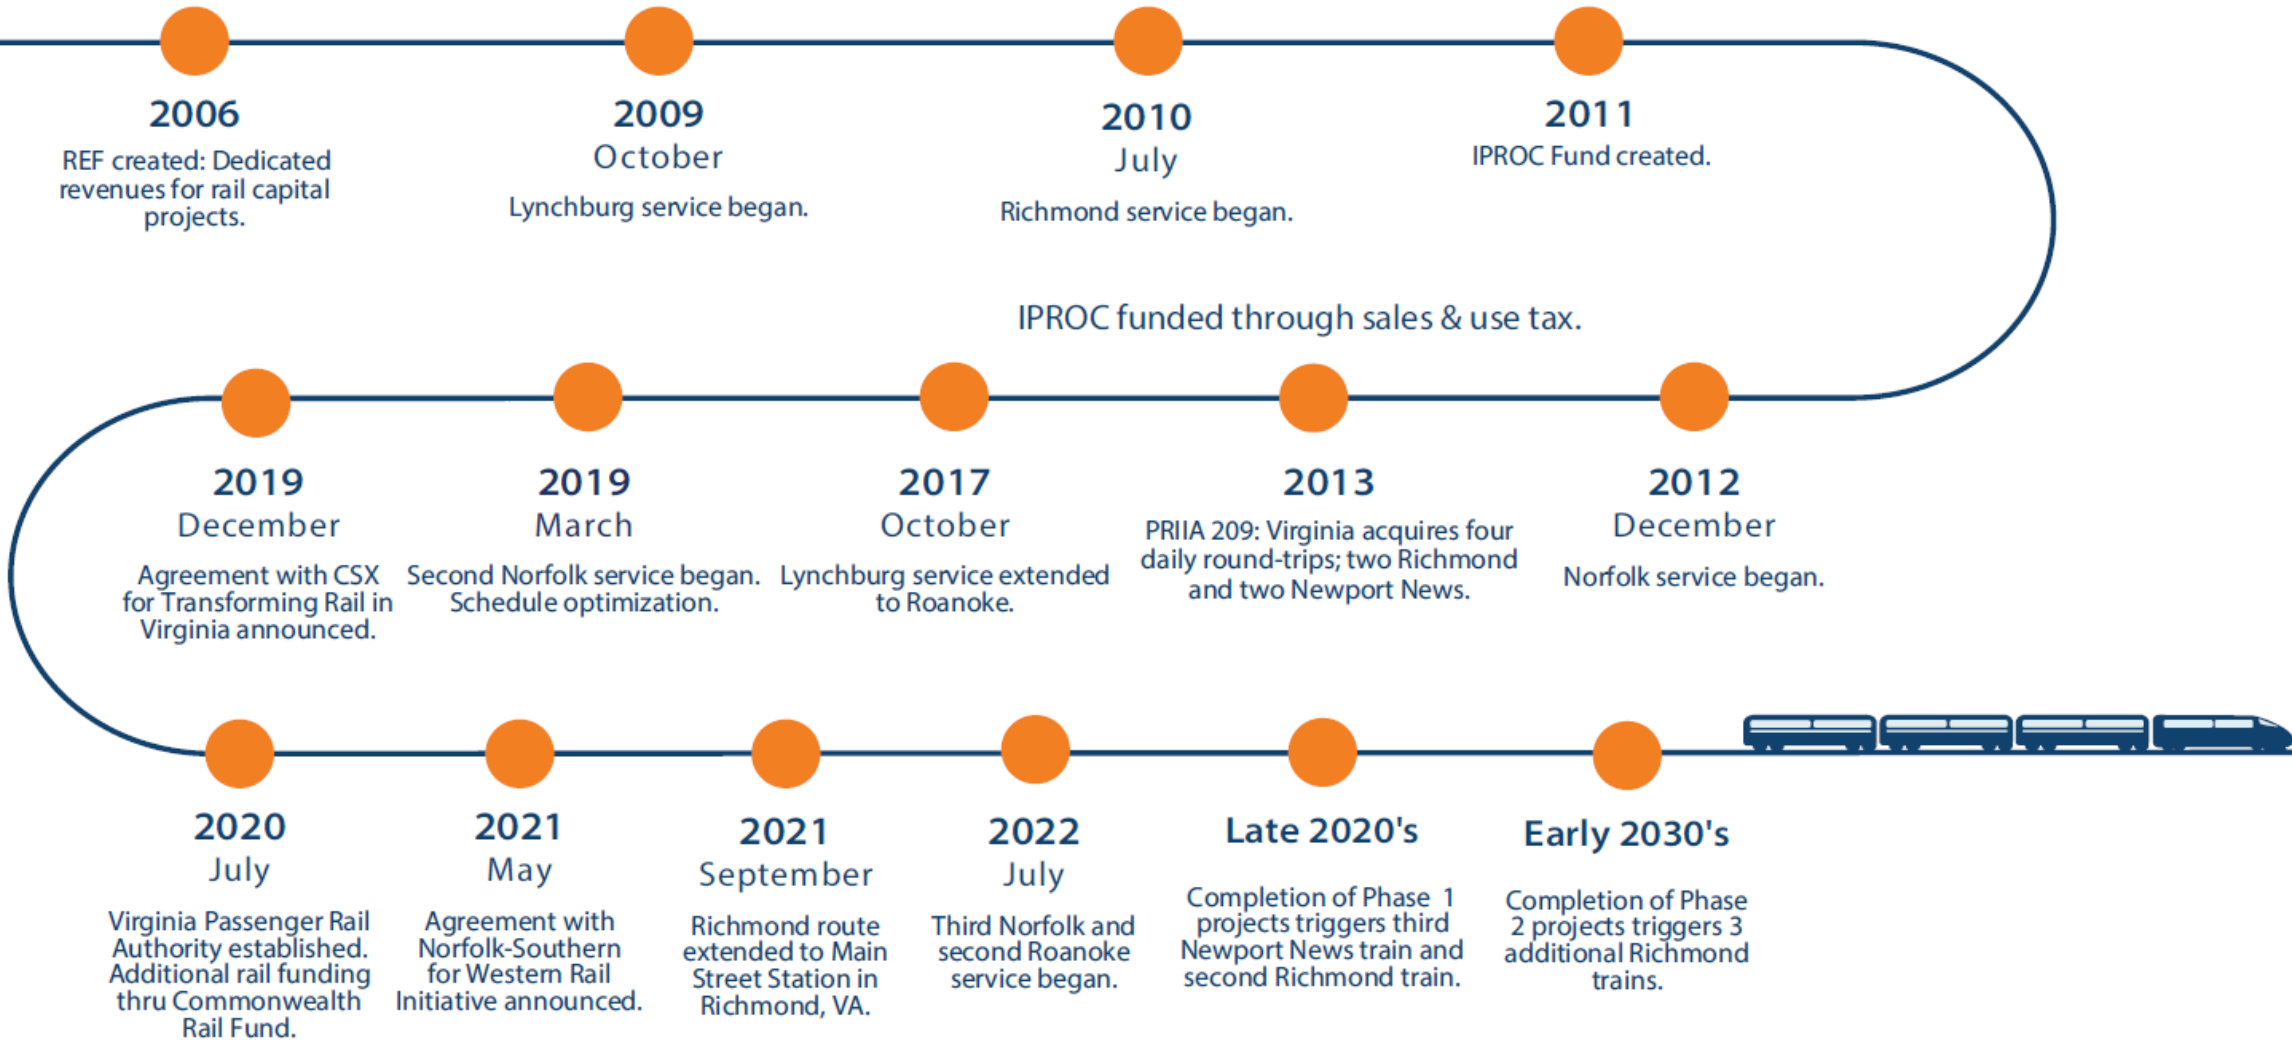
2006
REF created: Dedicated revenues for rail capital projects.

2009
October
Lynchburg service began.

2010
July
Richmond service began.

2011
IPROC Fund created.

IPROC funded through sales & use tax.

2019
December
Agreement with CSX for Transforming Rail in Virginia announced.

2019
March
Second Norfolk service began. Schedule optimization.

2017
October
Lynchburg service extended to Roanoke.

2013
PRIIA 209: Virginia acquires four daily round-trips; two Richmond and two Newport News.

2012
December
Norfolk service began.

2020
July
Virginia Passenger Rail Authority established. Additional rail funding thru Commonwealth Rail Fund.

2021
May
Agreement with Norfolk-Southern for Western Rail Initiative announced.

2021
September
Richmond route extended to Main Street Station in Richmond, VA.

2022
July
Third Norfolk and second Roanoke service began.

Late 2020's
Completion of Phase 1 projects triggers third Newport News train and second Richmond train.

Early 2030's
Completion of Phase 2 projects triggers 3 additional Richmond trains.